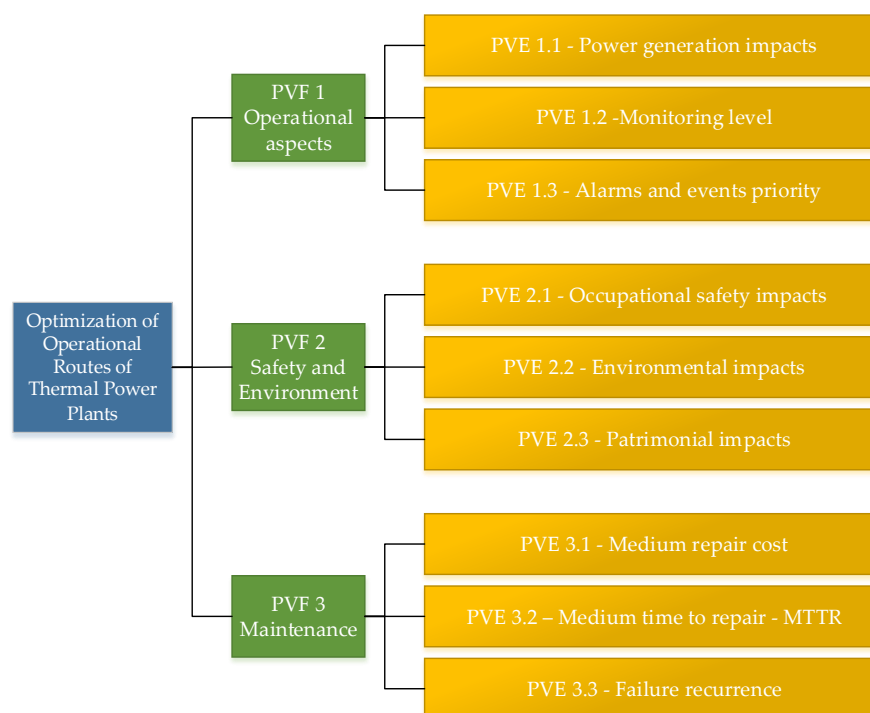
Optimization of Operational Routes of Thermal Power Plants

PVF 1 Operational aspects

PVE 1.1 - Power generation impacts

PVE 1.2 -Monitoring level

PVE 1.3 - Alarms and events priority

PVF 2 Safety and Environment

PVE 2.1 - Occupational safety impacts

PVE 2.2 - Environmental impacts

PVE 2.3 - Patrimonial impacts

PVF 3 Maintenance

PVE 3.1 - Medium repair cost

PVE 3.2 – Medium time to repair - MTTR

PVE 3.3 - Failure recurrence